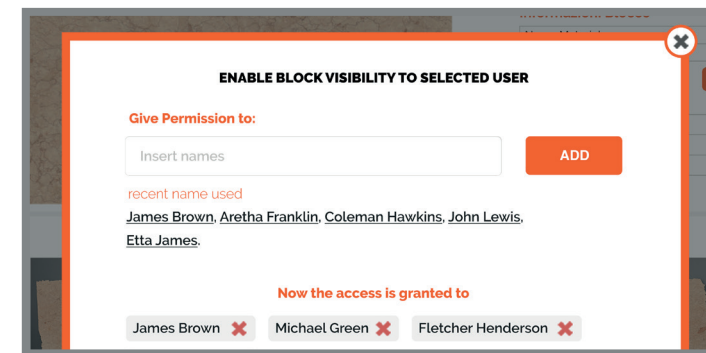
ENABLE BLOCK VISIBILITY TO SELECTED USER

Give Permission to:

Insert names

ADD

recent name used

James Brown, Aretha Franklin, Coleman Hawkins, John Lewis, Etta James.

Now the access is granted to

James Brown

Michael Green

Fletcher Henderson